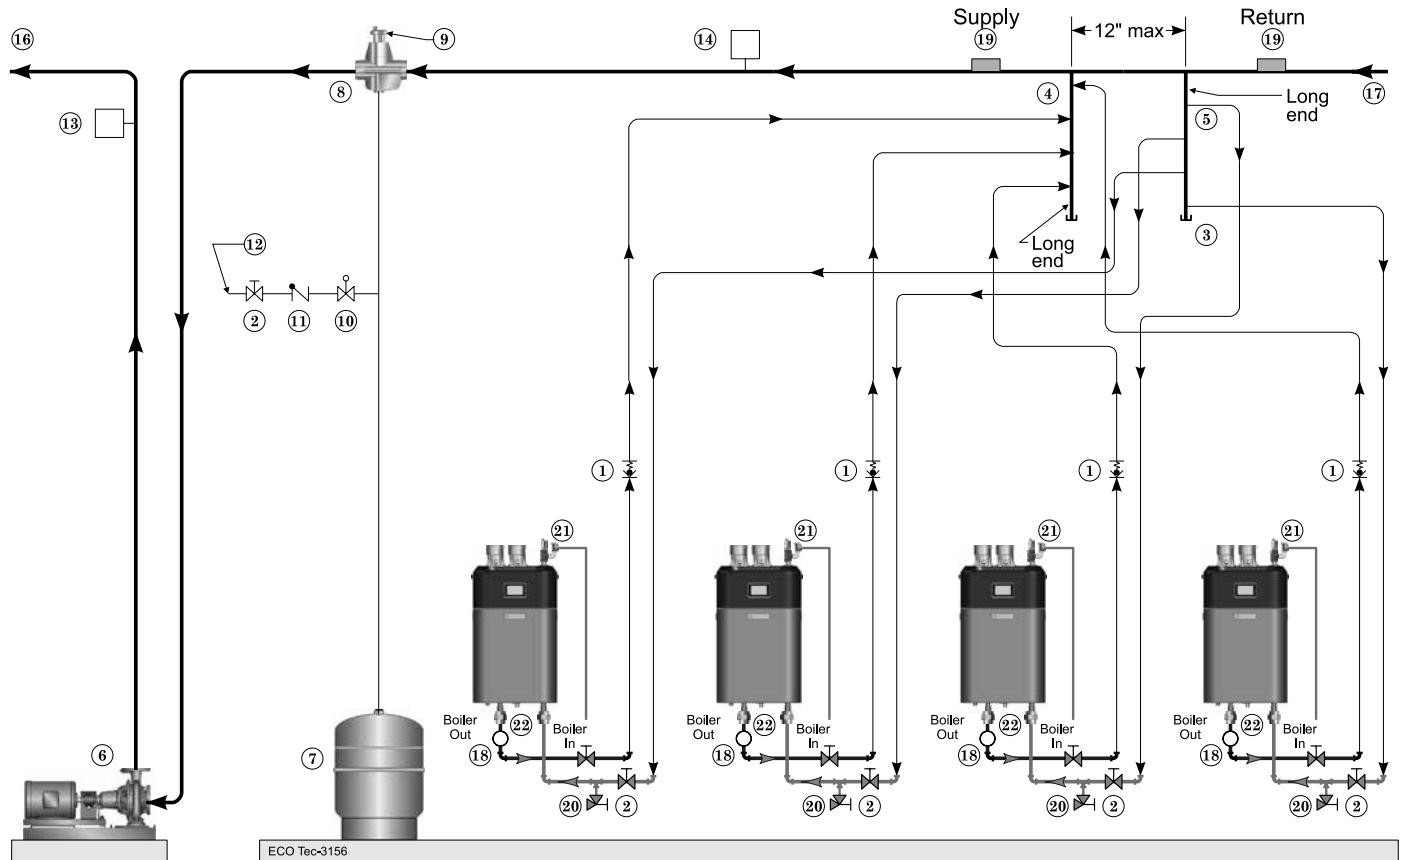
16
9
14
Supply
19
12" max
Return
19
8
4
17
13
Long end
5
12
Long end
3
2
11
10
1
1
1
1
21
21
21
21
Boiler Out
22
Boiler In
Boiler Out
22
Boiler In
Boiler Out
22
Boiler In
Boiler Out
22
Boiler In
6
7
18
18
18
18
20
2
20
2
20
2
20
2
ECO Tec-3156